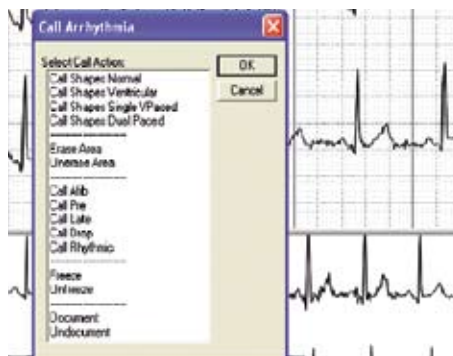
Call Arrhythmia

Select Call Action:

Call Shapes Normal
Call Shapes Ventricular
Call Shapes Single VPaced
Call Shapes Dual Paced
---------------
Erase Area
Unerase Area
---------------
Call Afib
Call Pre
Call Late
Call Drop
Call Rhythmic
---------------
Freeze
Unfreeze
---------------
Document
Undocument

OK

Cancel